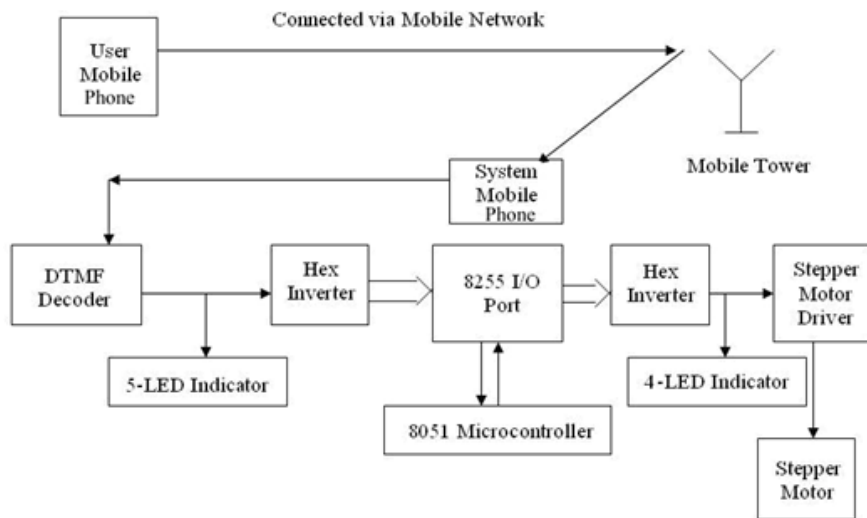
Connected via Mobile Network

User Mobile Phone

Mobile Tower

System Mobile Phone

DTMF Decoder

Hex Inverter

8255 I/O Port

Hex Inverter

Stepper Motor Driver

5-LED Indicator

4-LED Indicator

8051 Microcontroller

Stepper Motor